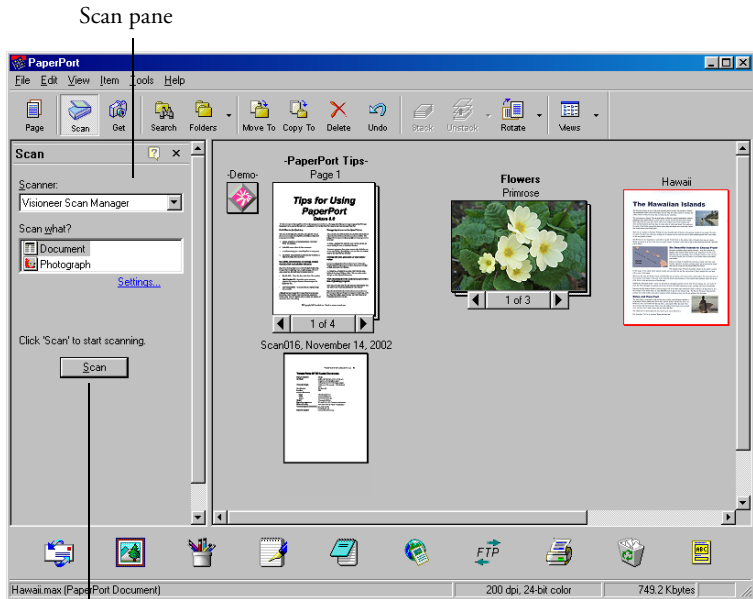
Scan pane

PaperPort

File Edit View Item Tools Help

Page Scan Get Search Folders Move To Copy To Delete Undo Stack Unstack Rotate Views

Scan

Scanner:
Visioneer Scan Manager

Scan what?
Document
Photograph

Settings...

Click 'Scan' to start scanning.

Scan

-Demo-

-PaperPort Tips-
Page 1

Tips for Using PaperPort

1 of 4

Flowers
Primrose

1 of 3

Hawaii

The Hawaiian Islands

Scan016, November 14, 2002

FTP

Hawaii.max (PaperPort Document)
200 dpi, 24-bit color
749.2 Kbytes